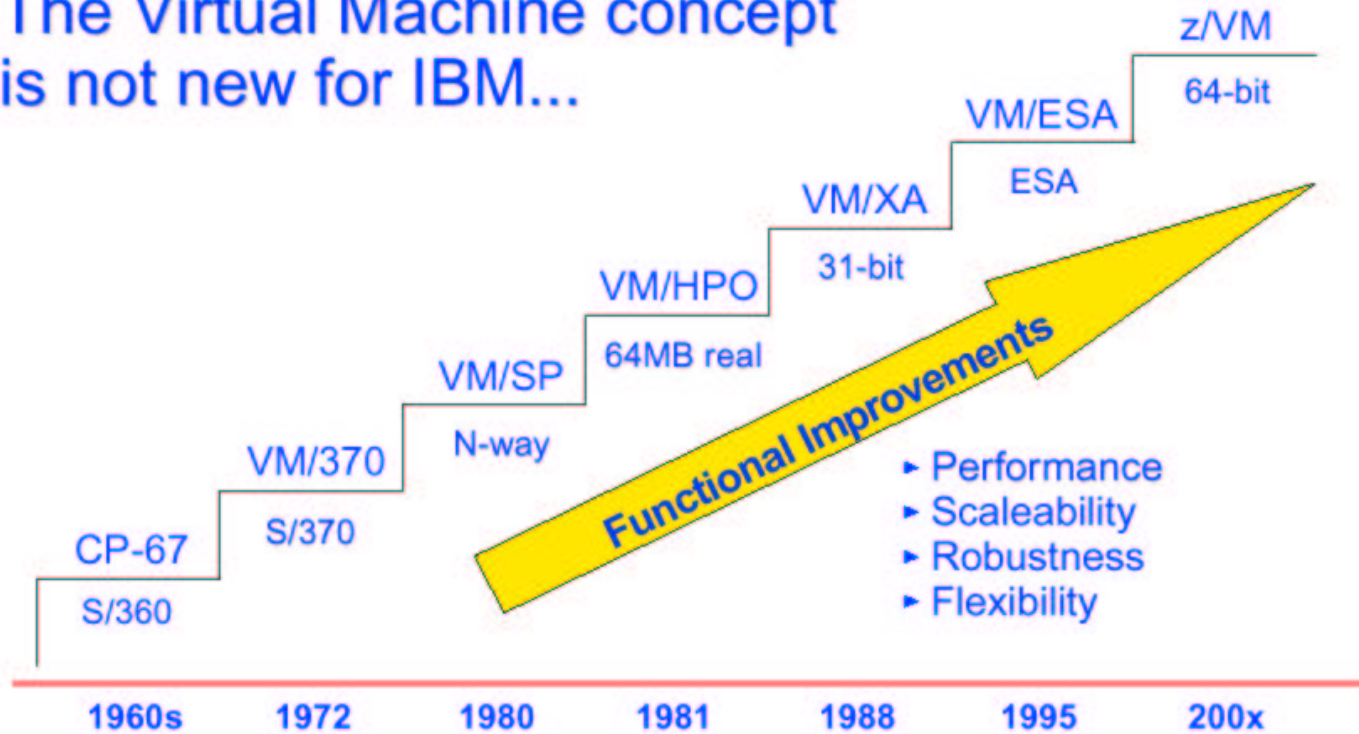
The Virtual Machine concept is not new for IBM...

z/VM
64-bit

VM/ESA
ESA

VM/XA
31-bit

VM/HPO
64MB real

VM/SP
N-way

VM/370
S/370

CP-67
S/360

Functional Improvements

- Performance
- Scaleability
- Robustness
- Flexibility

1960s 1972 1980 1981 1988 1995 200x